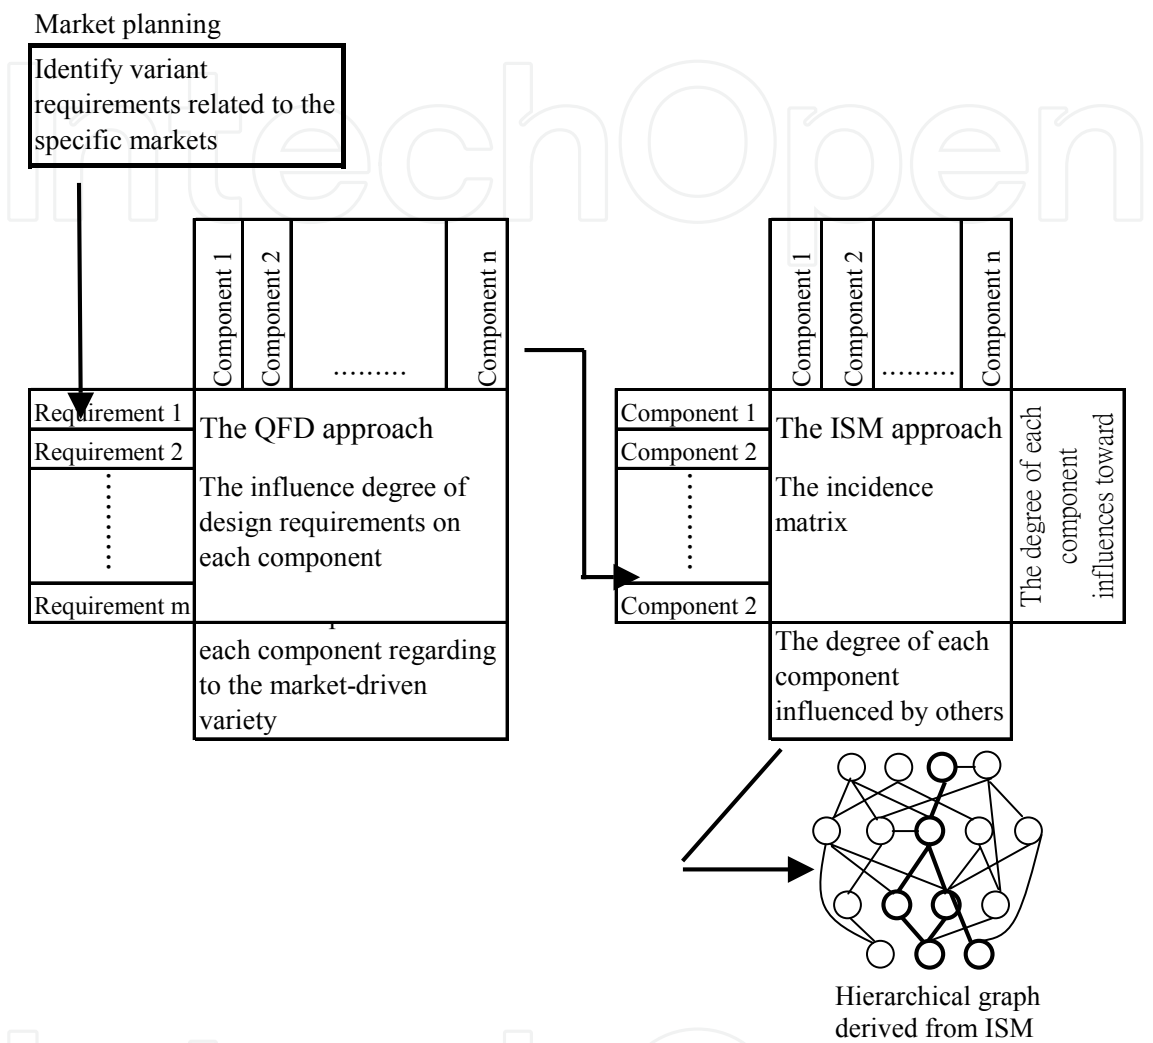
Market planning

Identify variant requirements related to the specific markets

Component 1
Component 2
.........
Component n

Requirement 1
Requirement 2
⋮
Requirement m

The QFD approach

The influence degree of design requirements on each component

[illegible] each component regarding to the market-driven variety

Component 1
Component 2
.........
Component n

Component 1
Component 2
⋮
Component 2

The ISM approach

The incidence matrix

The degree of each component influences toward

The degree of each component influenced by others

Hierarchical graph derived from ISM